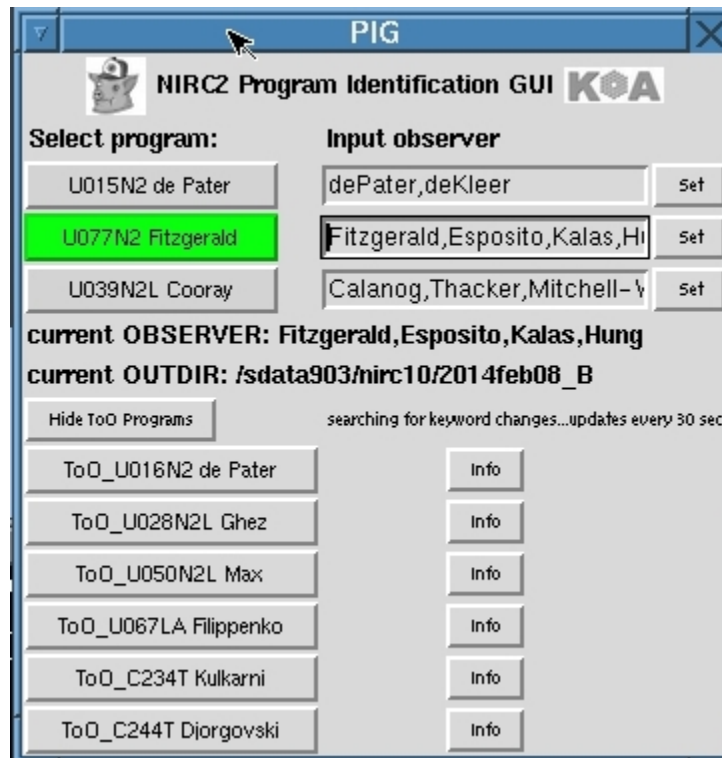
PIG

NIRC2 Program Identification GUI KOA

Select program:

Input observer

U015N2 de Pater

dePater,deKleer

Set

U077N2 Fitzgerald

Fitzgerald,Esposito,Kalas,H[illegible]

Set

U039N2L Cooray

Calanog,Thacker,Mitchell-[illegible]

Set

current OBSERVER: Fitzgerald,Esposito,Kalas,Hung

current OUTDIR: /sdata903/nirc10/2014feb08_B

Hide ToO Programs

searching for keyword changes...updates every 30 sec

ToO_U016N2 de Pater

Info

ToO_U028N2L Ghez

Info

ToO_U050N2L Max

Info

ToO_U067LA Filippenko

Info

ToO_C234T Kulkarni

Info

ToO_C244T Djorgovski

Info